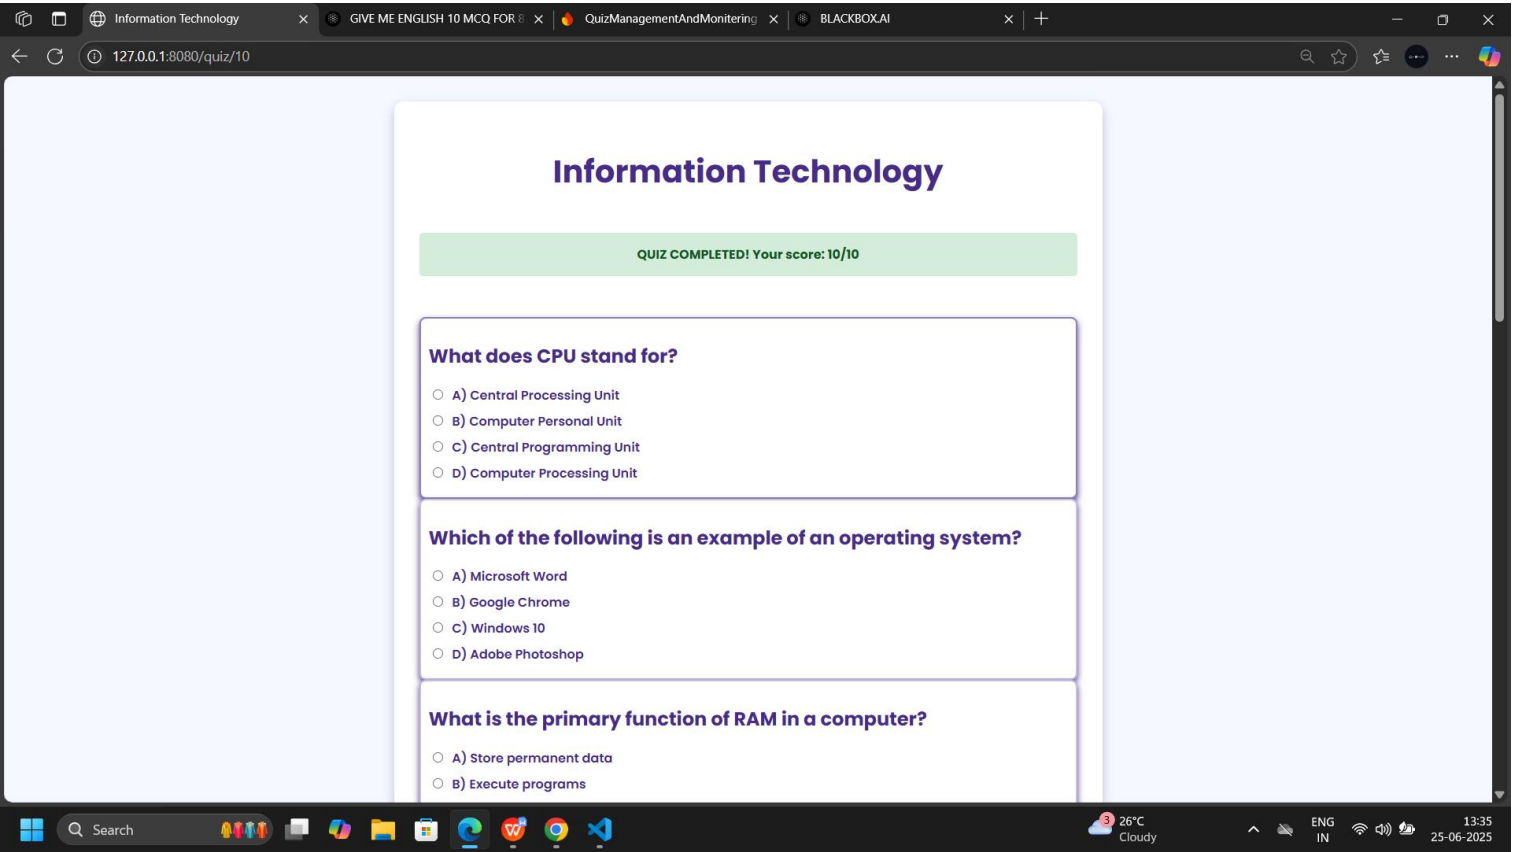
Information Technology
GIVE ME ENGLISH 10 MCQ FOR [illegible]
QuizManagementAndMonitering
BLACKBOX.AI

127.0.0.1:8080/quiz/10

Information Technology

QUIZ COMPLETED! Your score: 10/10

What does CPU stand for?

A) Central Processing Unit
B) Computer Personal Unit
C) Central Programming Unit
D) Computer Processing Unit

Which of the following is an example of an operating system?

A) Microsoft Word
B) Google Chrome
C) Windows 10
D) Adobe Photoshop

What is the primary function of RAM in a computer?

A) Store permanent data
B) Execute programs

Search
3
26°C
Cloudy
ENG
IN
13:35
25-06-2025